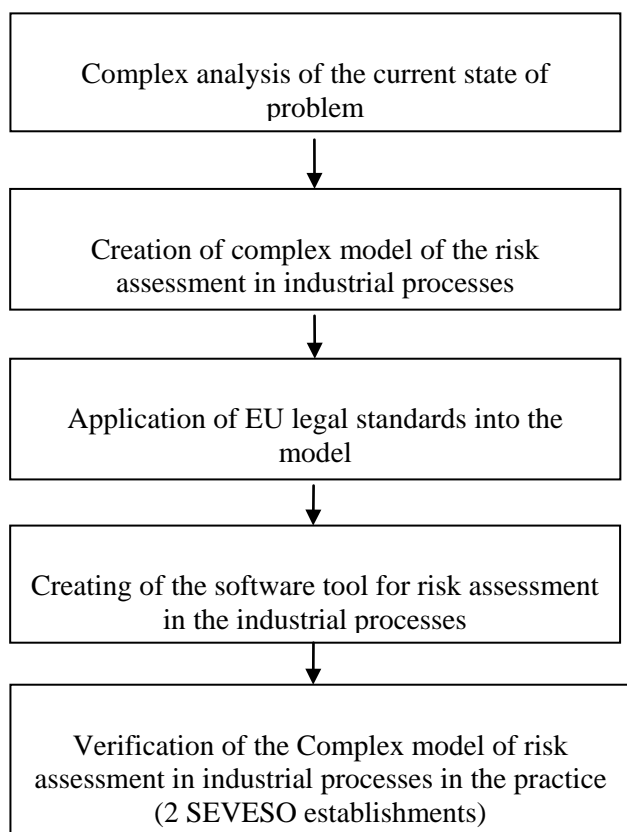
Complex analysis of the current state of problem

Creation of complex model of the risk assessment in industrial processes

Application of EU legal standards into the model

Creating of the software tool for risk assessment in the industrial processes

Verification of the Complex model of risk assessment in industrial processes in the practice (2 SEVESO establishments)